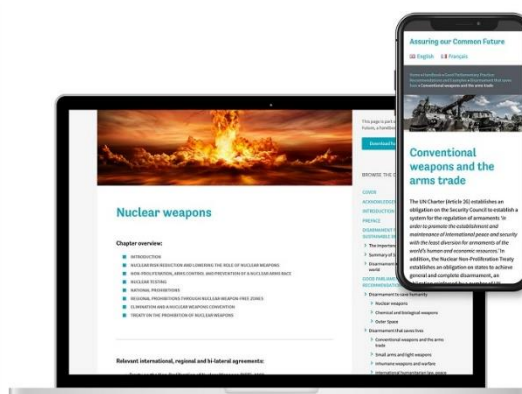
Assuring our Common Future

English Français

Home of handbook > Good Parliamentary Practice: Recommendations and Examples > Disarmament that saves lives > Conventional weapons and the arms trade

Conventional weapons and the arms trade

The UN Charter (Article 26) establishes an obligation on the Security Council to establish a system for the regulation of armaments 'in order to promote the establishment and maintenance of international peace and security with the least diversion for armaments of the world's human and economic resources.' In addition, the Nuclear Non-Proliferation Treaty establishes an obligation on states to achieve general and complete disarmament, an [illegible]

Nuclear weapons

Chapter overview:

INTRODUCTION
NUCLEAR RISK REDUCTION AND LOWERING THE ROLE OF NUCLEAR WEAPONS
NON-PROLIFERATION, ARMS CONTROL AND PREVENTION OF A NUCLEAR ARMS RACE
NUCLEAR TESTING
NATIONAL PROHIBITIONS
REGIONAL PROHIBITIONS THROUGH NUCLEAR-WEAPON-FREE ZONES
ELIMINATION AND A NUCLEAR WEAPONS CONVENTION
TREATY ON THE PROHIBITION OF NUCLEAR WEAPONS

Relevant international, regional and bi-lateral agreements:

This page is part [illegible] Future, a handboo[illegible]

Download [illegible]

BROWSE THE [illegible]

COVER
ACKNOWLEDGE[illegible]
INTRODUCTION
PREFACE
DISARMAMENT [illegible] SUSTAINABLE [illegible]
The importan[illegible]
Summary of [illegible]
Disarmament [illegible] world
GOOD PARLIAM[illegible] RECOMMENDAT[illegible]
Disarmament to save humanity
Nuclear weapons
Chemical and biological weapons
Outer Space
Disarmament that saves lives
Conventional weapons and the arms trade
Small arms and light weapons
Inhumane weapons and warfare
International humanitarian law areas